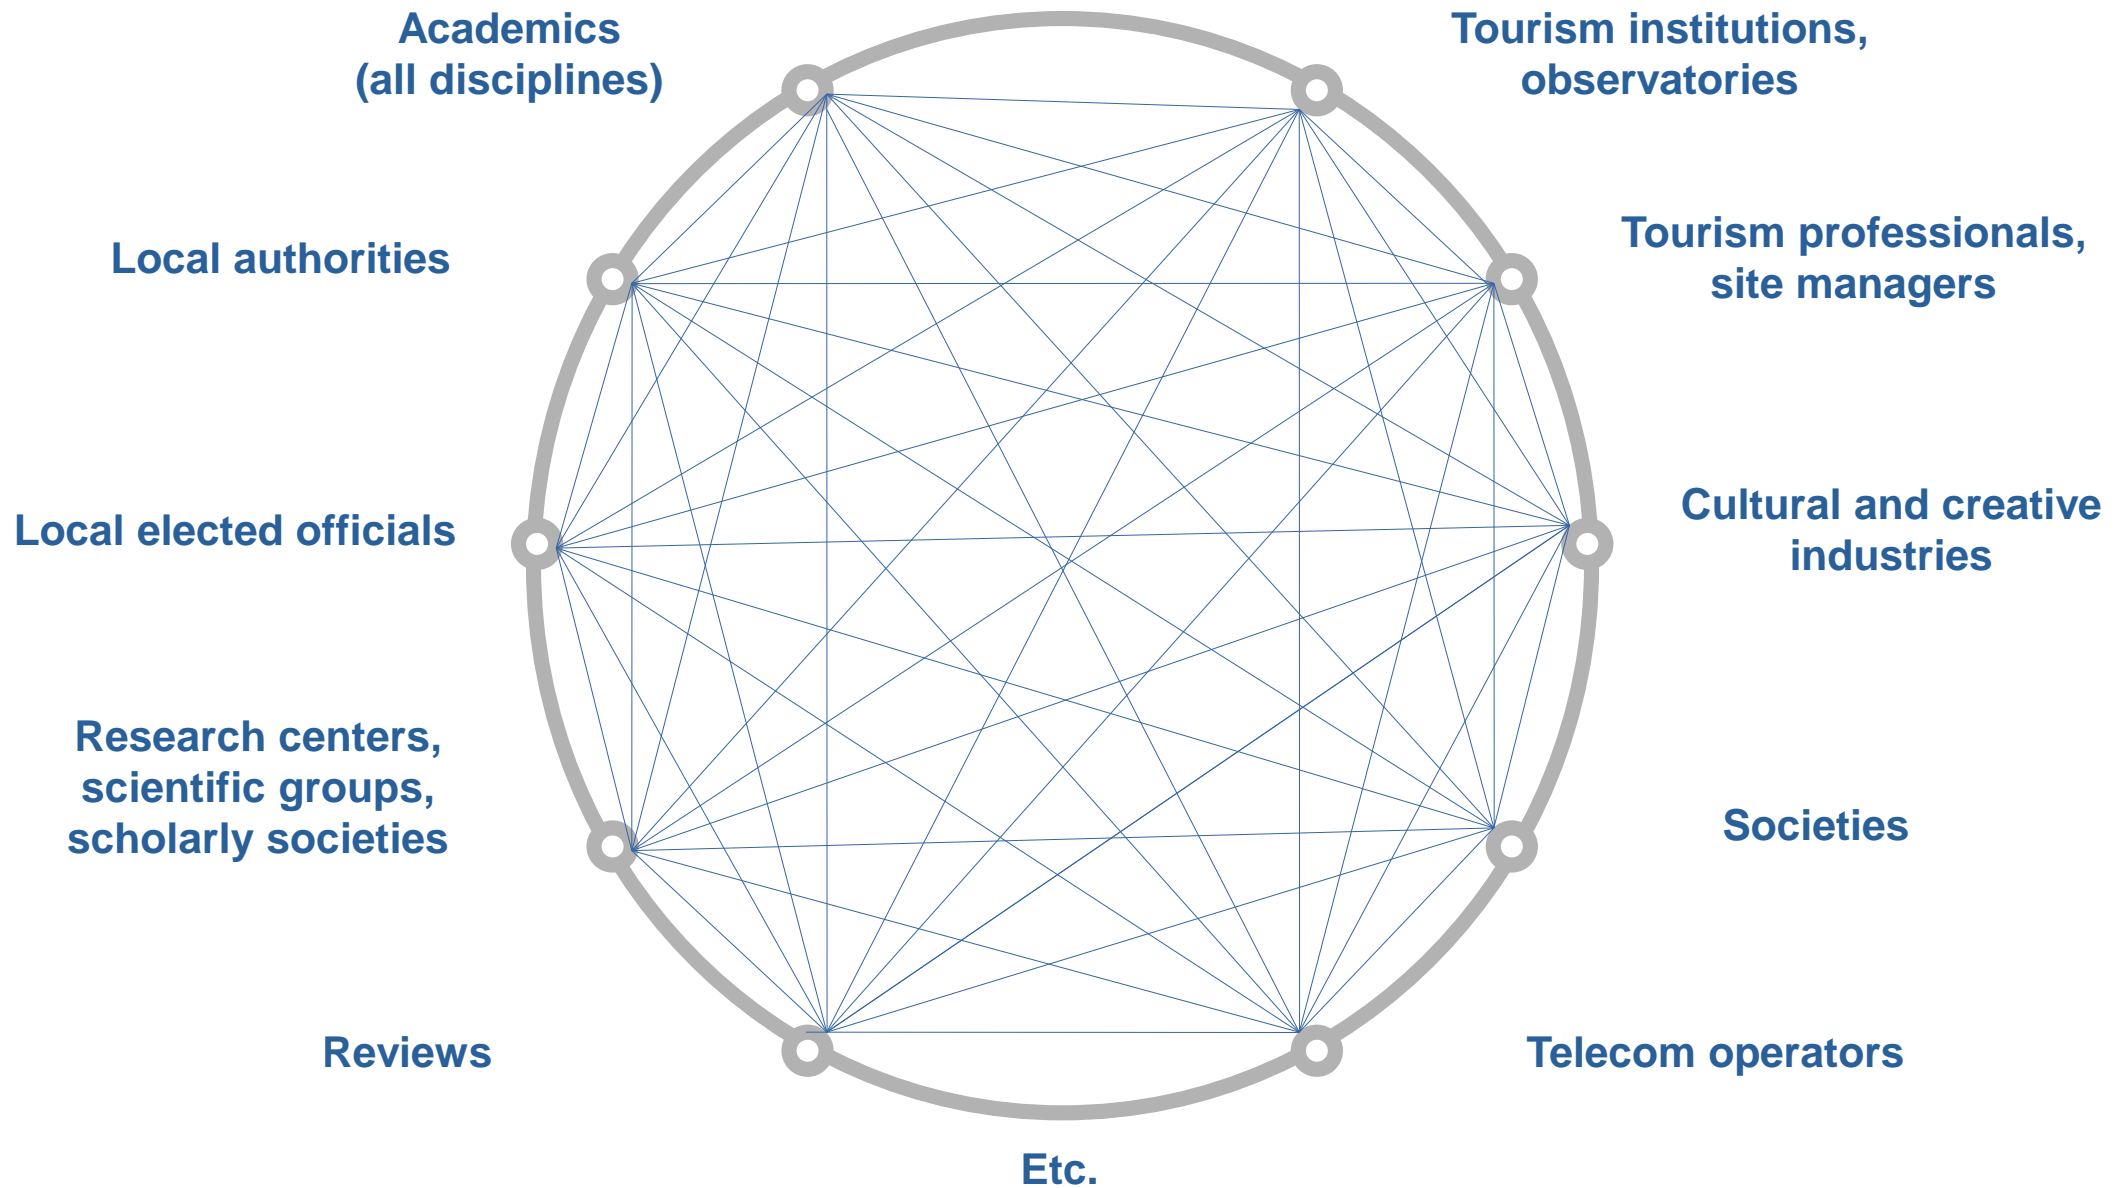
Academics
(all disciplines)

Tourism institutions,
observatories

Local authorities

Tourism professionals,
site managers

Local elected officials

Cultural and creative
industries

Research centers,
scientific groups,
scholarly societies

Societies

Reviews

Telecom operators

Etc.